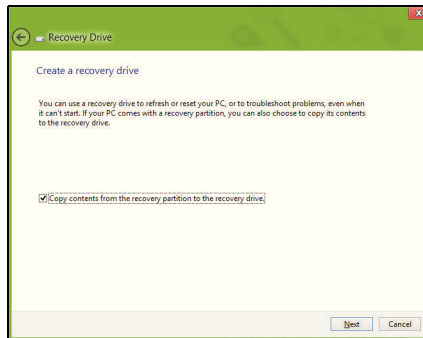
Recovery Drive

Create a recovery drive

You can use a recovery drive to refresh or reset your PC, or to troubleshoot problems, even when it can't start. If your PC comes with a recovery partition, you can also choose to copy its contents to the recovery drive.

Copy contents from the recovery partition to the recovery drive.

Next Cancel